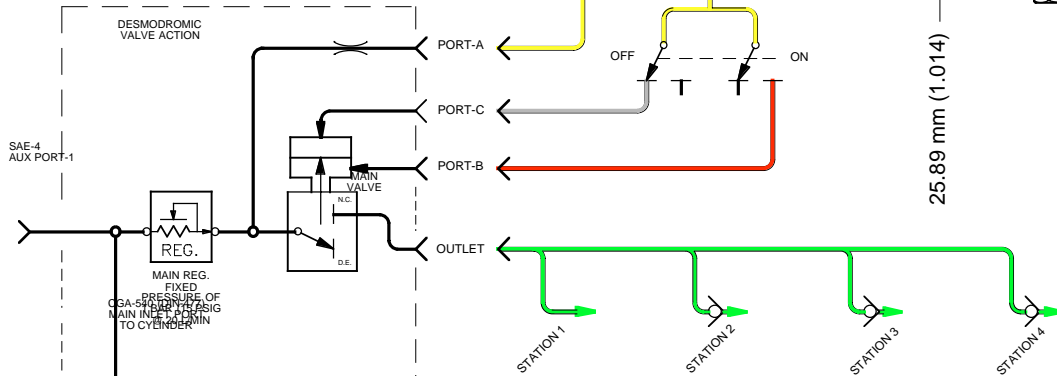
DESMODROMIC VALVE ACTION

PORT-A

OFF

ON

25.89 mm (1.014)

PORT-C

SAE-4
AUX PORT-1

MAIN VALVE

PORT-B

N.C.

REG.

D.E.

OUTLET

MAIN REG. FIXED PRESSURE OF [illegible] PSIG @ 20 L/MIN

CGA-540 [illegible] MAIN INLET PORT TO CYLINDER

STATION 1

STATION 2

STATION 3

STATION 4